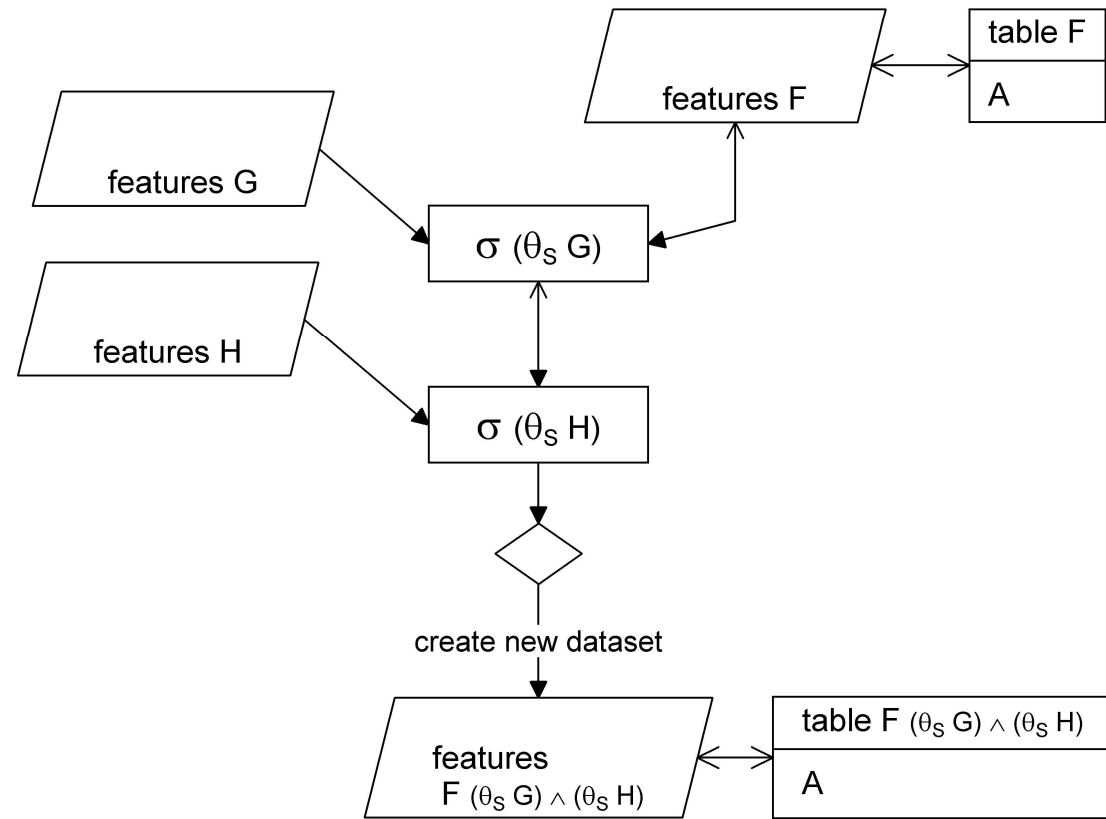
features F

table F

A

features G

$\sigma$ ($\theta_S$ G)

features H

$\sigma$ ($\theta_S$ H)

create new dataset

features F ($\theta_S$ G) $\wedge$ ($\theta_S$ H)

table F ($\theta_S$ G) $\wedge$ ($\theta_S$ H)

A